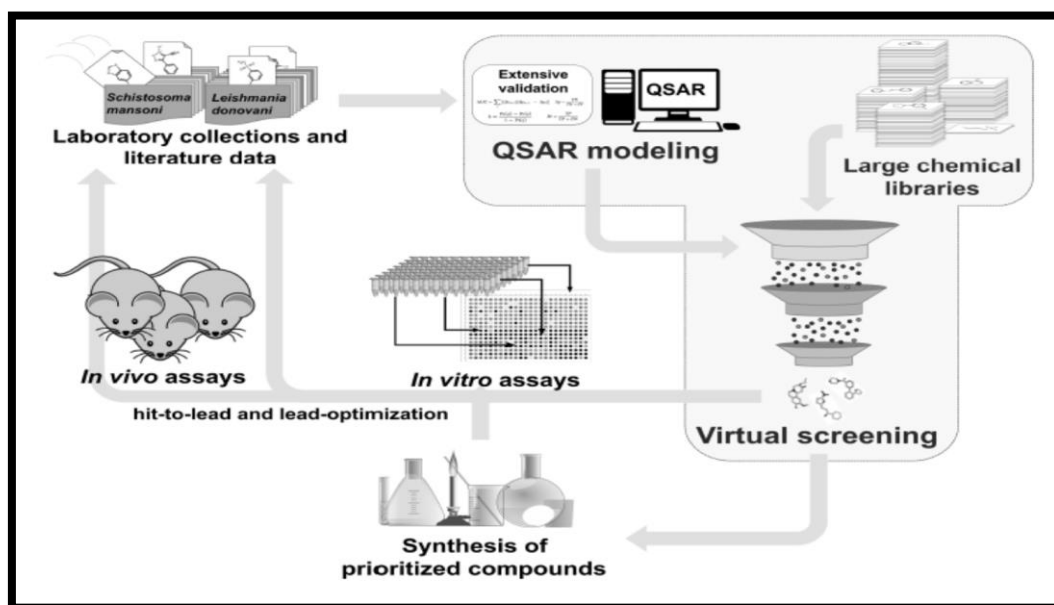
Schistosoma mansoni

Leishmania donovani

Laboratory collections and literature data

Extensive validation

QSAR

QSAR modeling

Large chemical libraries

In vivo assays

In vitro assays

hit-to-lead and lead-optimization

Virtual screening

Synthesis of prioritized compounds